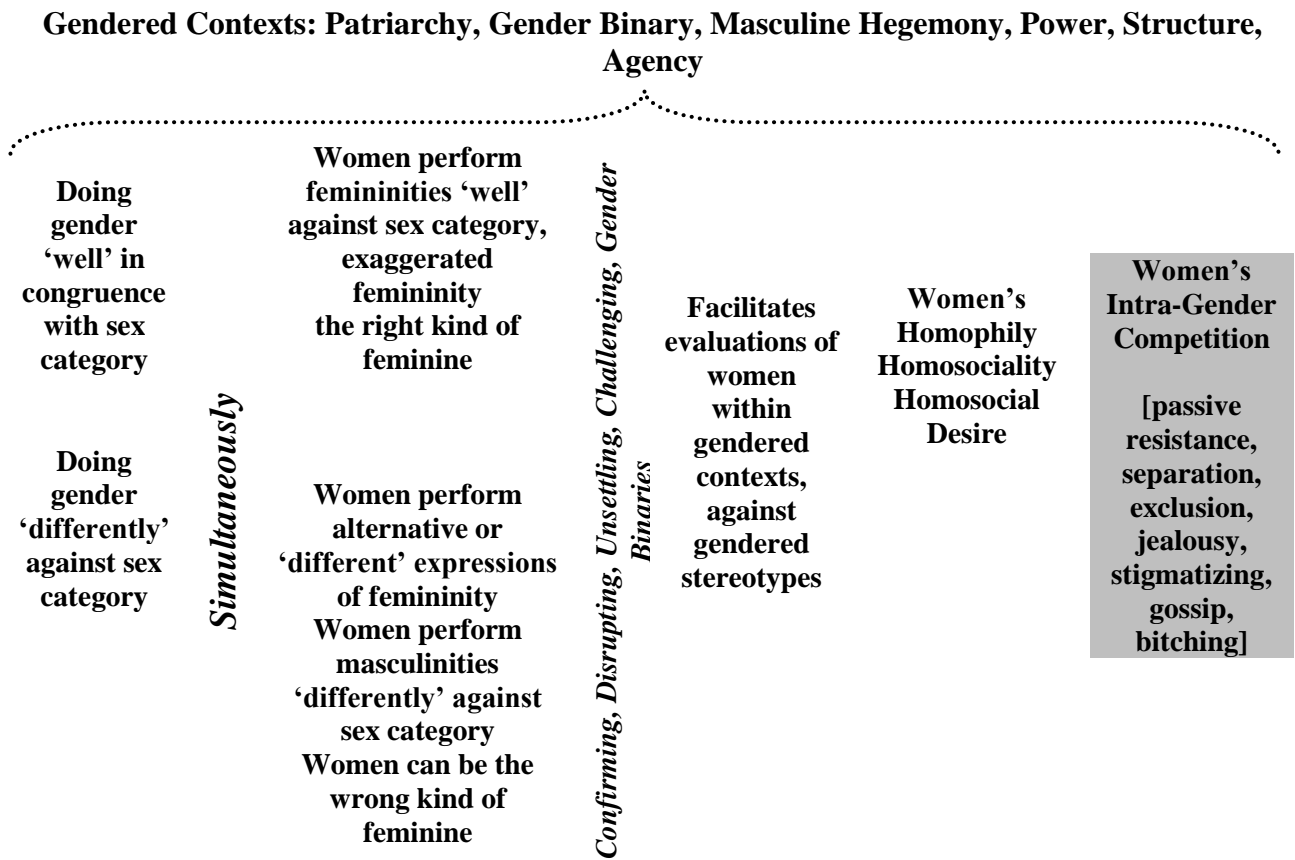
Gendered Contexts: Patriarchy, Gender Binary, Masculine Hegemony, Power, Structure, Agency

Doing gender 'well' in congruence with sex category

Doing gender 'differently' against sex category

Simultaneously

Women perform femininities 'well' against sex category, exaggerated femininity the right kind of feminine

Women perform alternative or 'different' expressions of femininity
Women perform masculinities 'differently' against sex category
Women can be the wrong kind of feminine

Confirming, Disrupting, Unsettling, Challenging, Gender Binaries

Facilitates evaluations of women within gendered contexts, against gendered stereotypes

Women's Homophily Homosociality Homosocial Desire

Women's Intra-Gender Competition

[passive resistance, separation, exclusion, jealousy, stigmatizing, gossip, bitching]